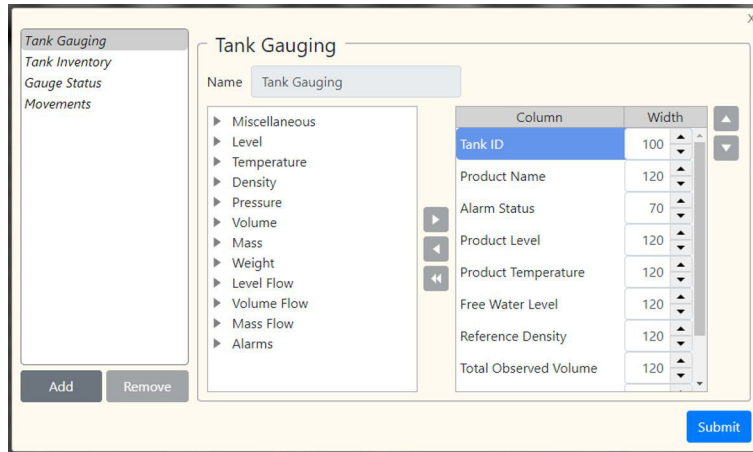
x

Tank Gauging
Tank Inventory
Gauge Status
Movements

Add
Remove

Tank Gauging

Name Tank Gauging

Miscellaneous
Level
Temperature
Density
Pressure
Volume
Mass
Weight
Level Flow
Volume Flow
Mass Flow
Alarms

| Column | Width |
|---|---|
| Tank ID | 100 |
| Product Name | 120 |
| Alarm Status | 70 |
| Product Level | 120 |
| Product Temperature | 120 |
| Free Water Level | 120 |
| Reference Density | 120 |
| Total Observed Volume | 120 |

Submit